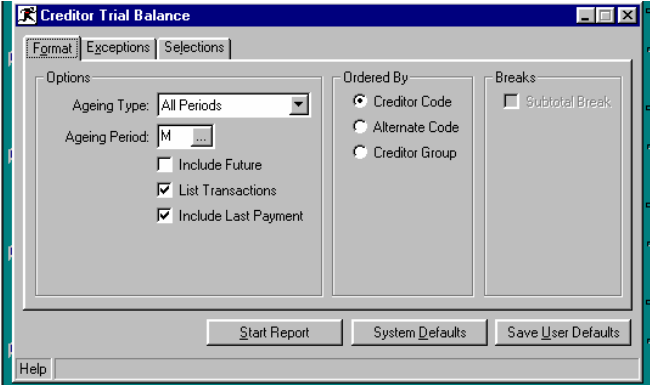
Creditor Trial Balance

Format | Exceptions | Selections

Options

Ageing Type: All Periods

Ageing Period: M ...

Include Future

List Transactions

Include Last Payment

Ordered By

Creditor Code

Alternate Code

Creditor Group

Breaks

Subtotal Break

Start Report | System Defaults | Save User Defaults

Help